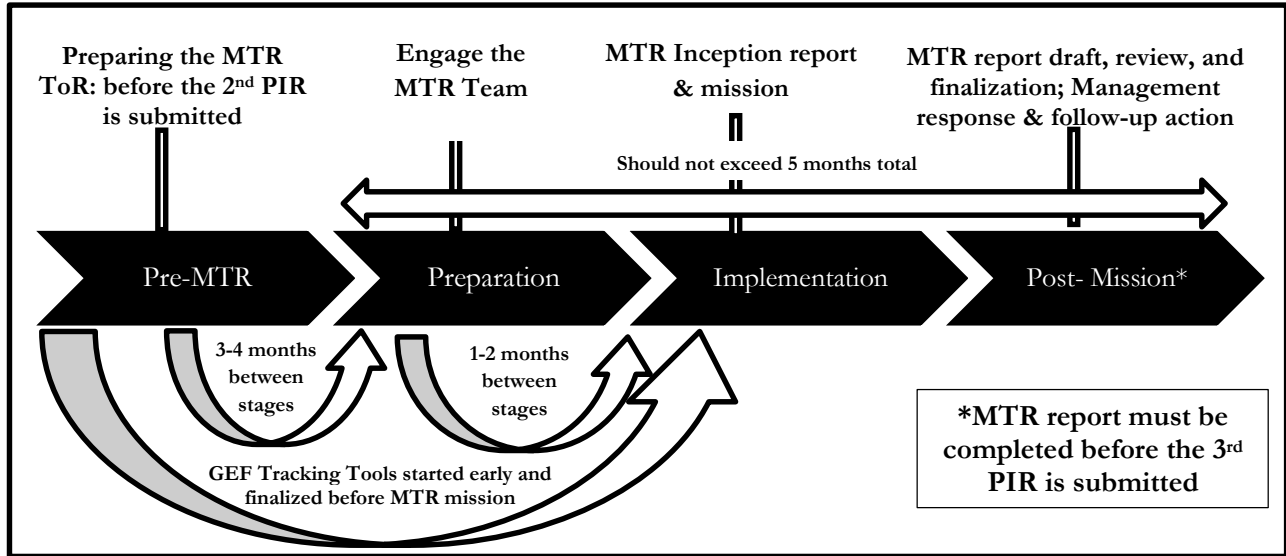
Preparing the MTR ToR: before the 2$^{nd}$ PIR is submitted

Engage the MTR Team

MTR Inception report & mission

MTR report draft, review, and finalization; Management response & follow-up action

Should not exceed 5 months total

Pre-MTR

Preparation

Implementation

Post- Mission*

3-4 months between stages

1-2 months between stages

GEF Tracking Tools started early and finalized before MTR mission

*MTR report must be completed before the 3$^{rd}$ PIR is submitted